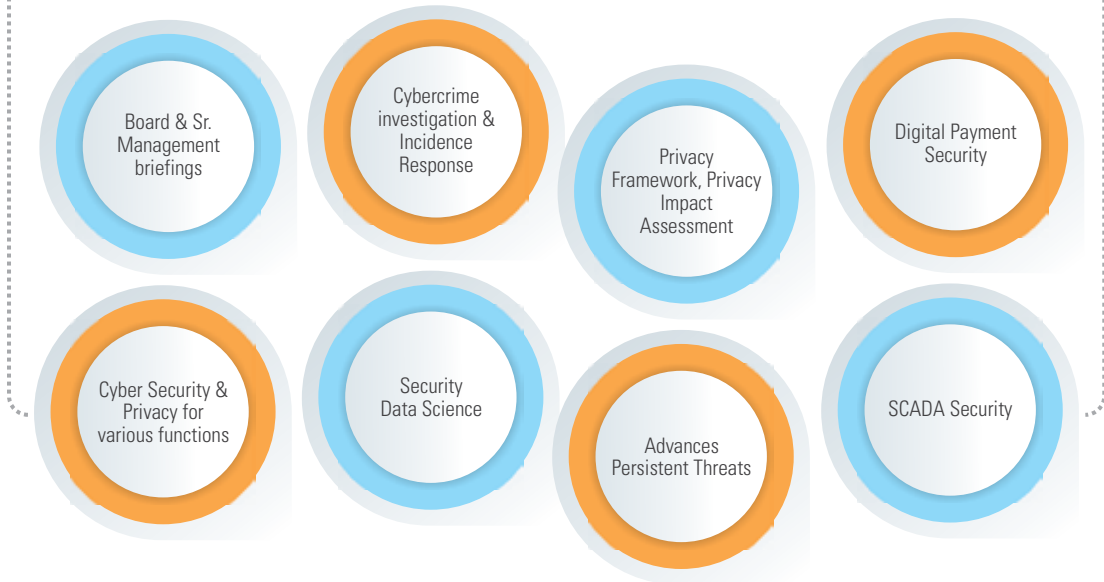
Board & Sr. Management briefings

Cybercrime investigation & Incidence Response

Privacy Framework, Privacy Impact Assessment

Digital Payment Security

Cyber Security & Privacy for various functions

Security Data Science

Advances Persistent Threats

SCADA Security